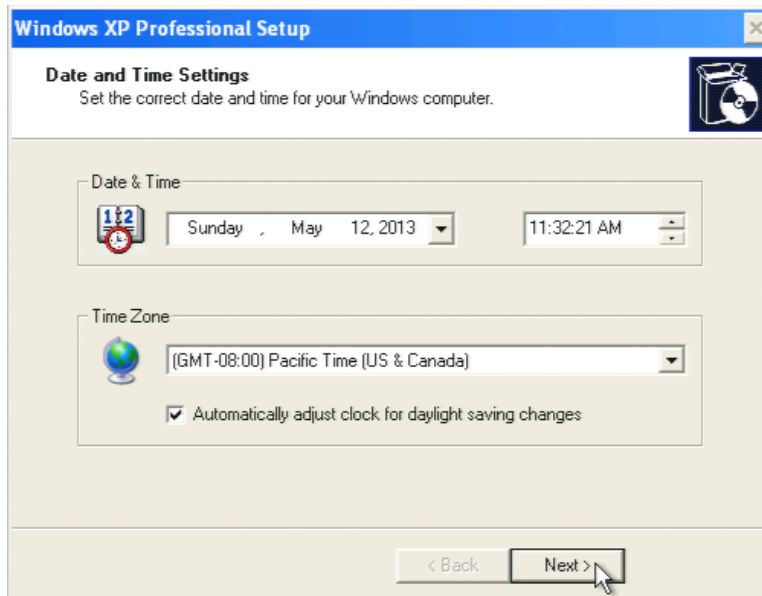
Windows XP Professional Setup

Date and Time Settings
Set the correct date and time for your Windows computer.

Date & Time

12

Sunday , May 12, 2013

11:32:21 AM

Time Zone

(GMT-08:00) Pacific Time (US & Canada)

Automatically adjust clock for daylight saving changes

< Back

Next >